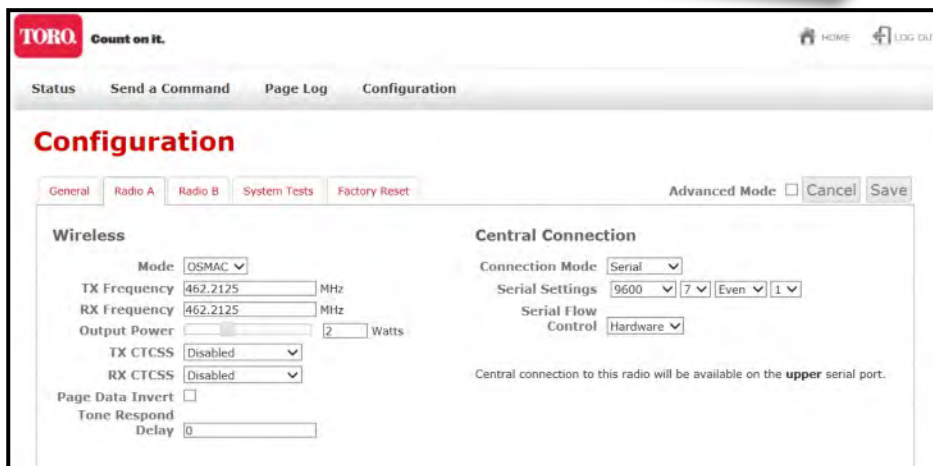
TORO. Count on it.

HOME LOG OU

Status Send a Command Page Log Configuration

Configuration

General Radio A Radio B System Tests Factory Reset

Advanced Mode Cancel Save

Wireless

Mode OSMAC

TX Frequency 462.2125 MHz

RX Frequency 462.2125 MHz

Output Power 2 Watts

TX CTCSS Disabled

RX CTCSS Disabled

Page Data Invert

Tone Respond Delay 0

Central Connection

Connection Mode Serial

Serial Settings 9600 7 Even 1

Serial Flow Control Hardware

Central connection to this radio will be available on the upper serial port.